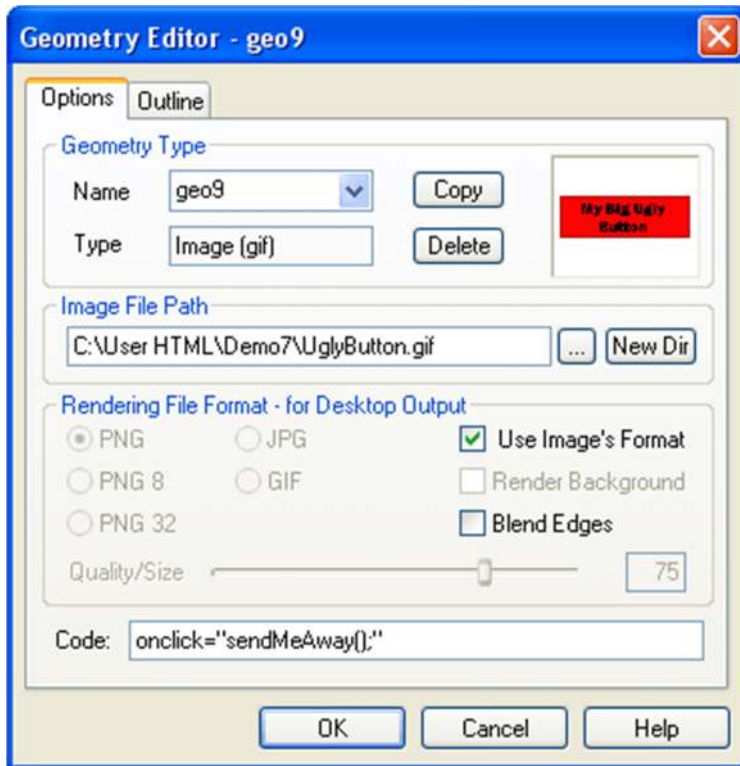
Geometry Editor - geo9

Options
Outline

Geometry Type
Name
geo9
Copy
Type
Image (gif)
Delete
My Big Ugly Button

Image File Path
C:\User HTML\Demo7\UglyButton.gif
...
New Dir

Rendering File Format - for Desktop Output
PNG
JPG
Use Image's Format
PNG 8
GIF
Render Background
PNG 32
Blend Edges
Quality/Size
75

Code:
onclick="sendMeAway();"

OK
Cancel
Help